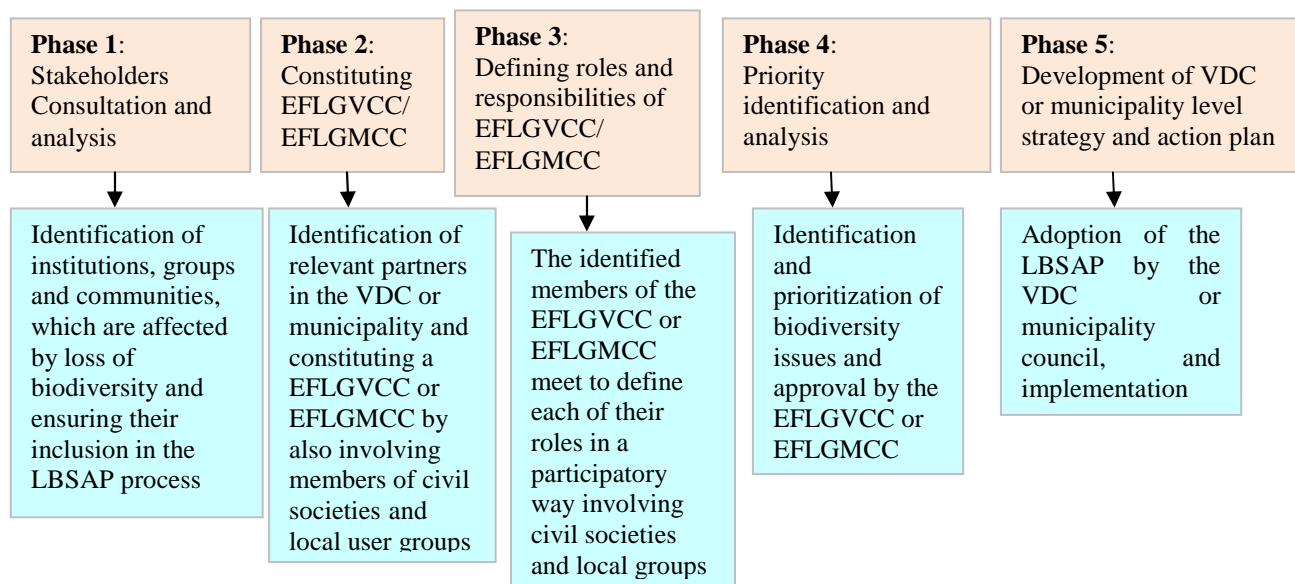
**Phase 1**: Stakeholders Consultation and analysis

Identification of institutions, groups and communities, which are affected by loss of biodiversity and ensuring their inclusion in the LBSAP process

**Phase 2**: Constituting EFLGVCC/ EFLGMCC

Identification of relevant partners in the VDC or municipality and constituting a EFLGVCC or EFLGMCC by also involving members of civil societies and local user groups

**Phase 3**: Defining roles and responsibilities of EFLGVCC/ EFLGMCC

The identified members of the EFLGVCC or EFLGMCC meet to define each of their roles in a participatory way involving civil societies and local groups

**Phase 4**: Priority identification and analysis

Identification and prioritization of biodiversity issues and approval by the EFLGVCC or EFLGMCC

**Phase 5**: Development of VDC or municipality level strategy and action plan

Adoption of the LBSAP by the VDC or municipality council, and implementation